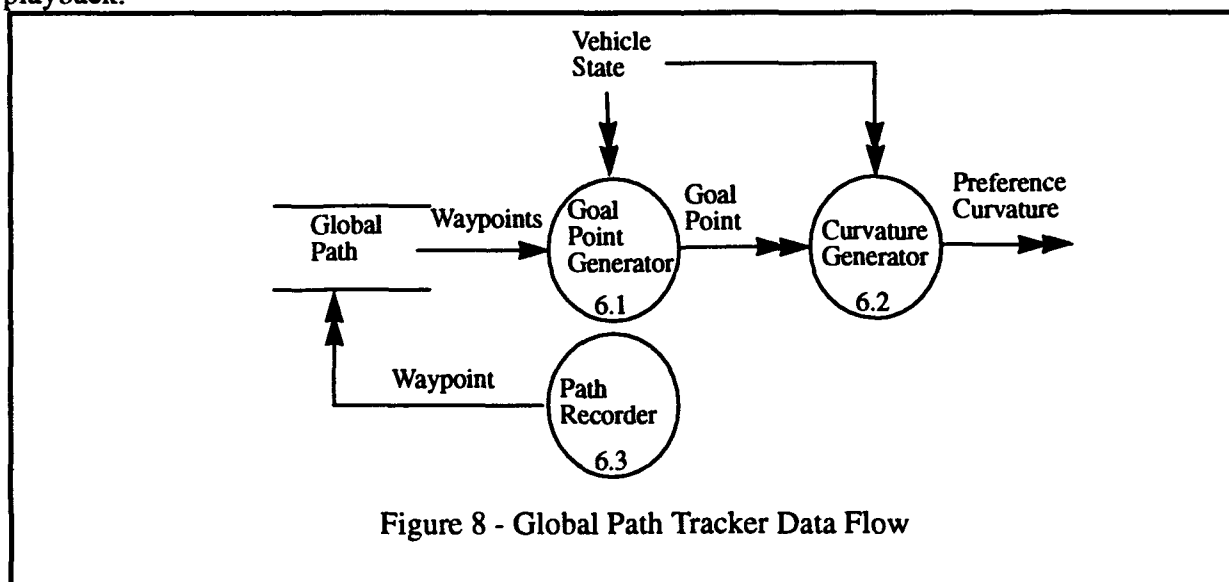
playback.

Vehicle State

Global Path

Waypoints

Goal Point Generator

6.1

Goal Point

Curvature Generator

6.2

Preference Curvature

Waypoint

Path Recorder

6.3

Figure 8 - Global Path Tracker Data Flow